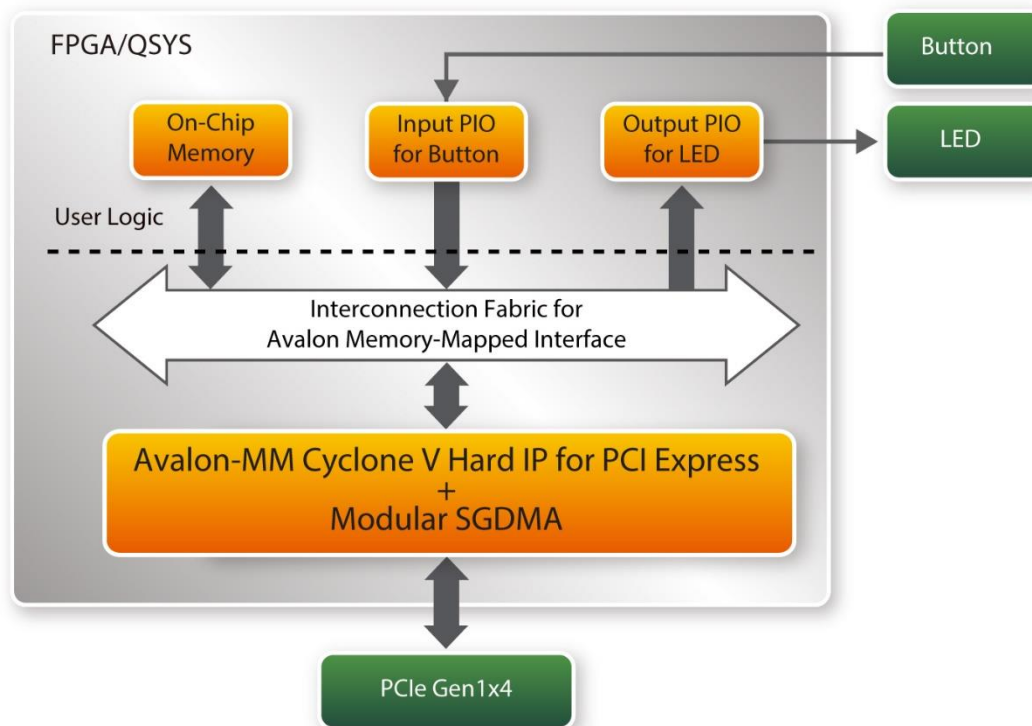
FPGA/QSYS

Button

On-Chip Memory

Input PIO for Button

Output PIO for LED

LED

User Logic

Interconnection Fabric for Avalon Memory-Mapped Interface

Avalon-MM Cyclone V Hard IP for PCI Express + Modular SGDMA

PCIe Gen1x4